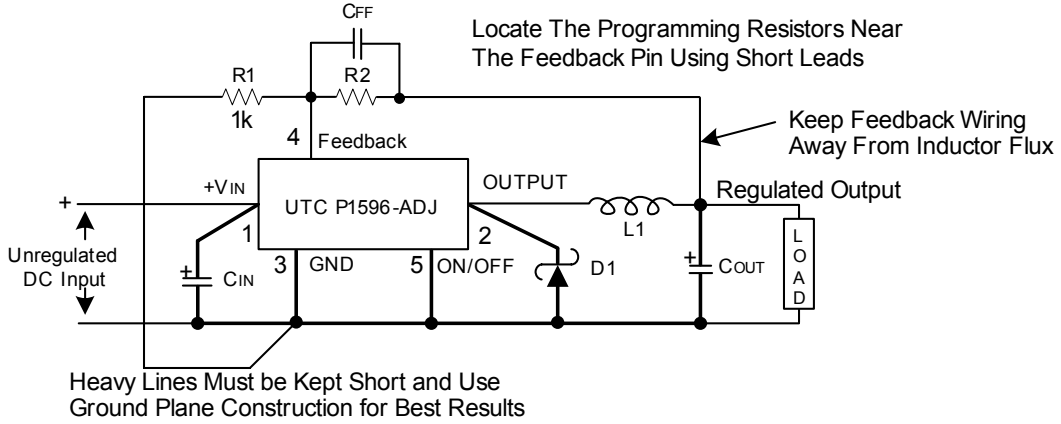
CFF

Locate The Programming Resistors Near The Feedback Pin Using Short Leads

R1
1k

R2

Keep Feedback Wiring Away From Inductor Flux

4 Feedback

+VIN

UTC P1596-ADJ

OUTPUT

Regulated Output

+

1

2

L1

Unregulated DC Input

CIN

3 GND

5 ON/OFF

D1

COUT

LOAD

Heavy Lines Must be Kept Short and Use Ground Plane Construction for Best Results